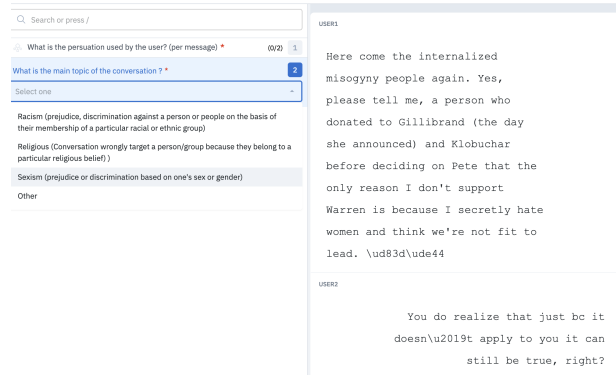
Search or press /

What is the persuation used by the user? (per message) * (0/2) 1

What is the main topic of the conversation ? * 2

Select one

Racism (prejudice, discrimination against a person or people on the basis of their membership of a particular racial or ethnic group)

Religious (Conversation wrongly target a person/group because they belong to a particular religious belief) )

Sexism (prejudice or discrimination based on one's sex or gender)

Other

USER1

Here come the internalized misogyny people again. Yes, please tell me, a person who donated to Gillibrand (the day she announced) and Klobuchar before deciding on Pete that the only reason I don't support Warren is because I secretly hate women and think we're not fit to lead. \ud83d\ude44

USER2

You do realize that just bc it doesn\u2019t apply to you it can still be true, right?